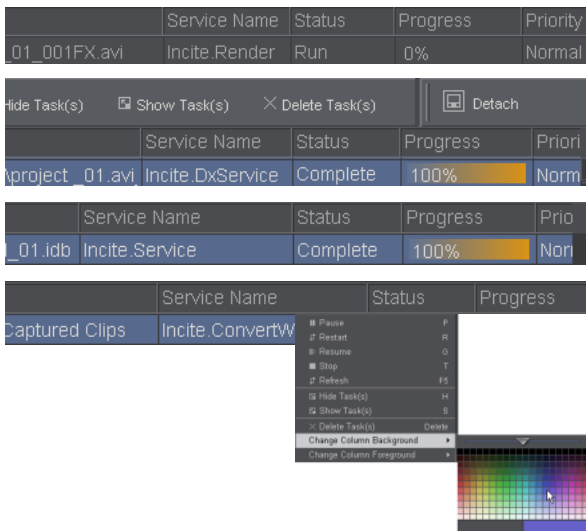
| | Service Name | Status | Progress | Priority |
|---|---|---|---|---|
| _01_001FX.avi | Incite.Render | Run | 0% | Normal |

Hide Task(s) Show Task(s) Delete Task(s) Detach

| | Service Name | Status | Progress | Priori |
|---|---|---|---|---|
| \project _01.avi | Incite.DxService | Complete | 100% | Norm |

| | Service Name | Status | Progress | Prio |
|---|---|---|---|---|
| _01.idb | Incite.Service | Complete | 100% | Nor |

| | Service Name | Status | Progress |
|---|---|---|---|
| Captured Clips | Incite.ConvertW | | |

Pause P
Restart R
Resume O
Stop T
Refresh F5
Hide Task(s) H
Show Task(s) S
Delete Task(s) Delete
Change Column Background
Change Column Foreground